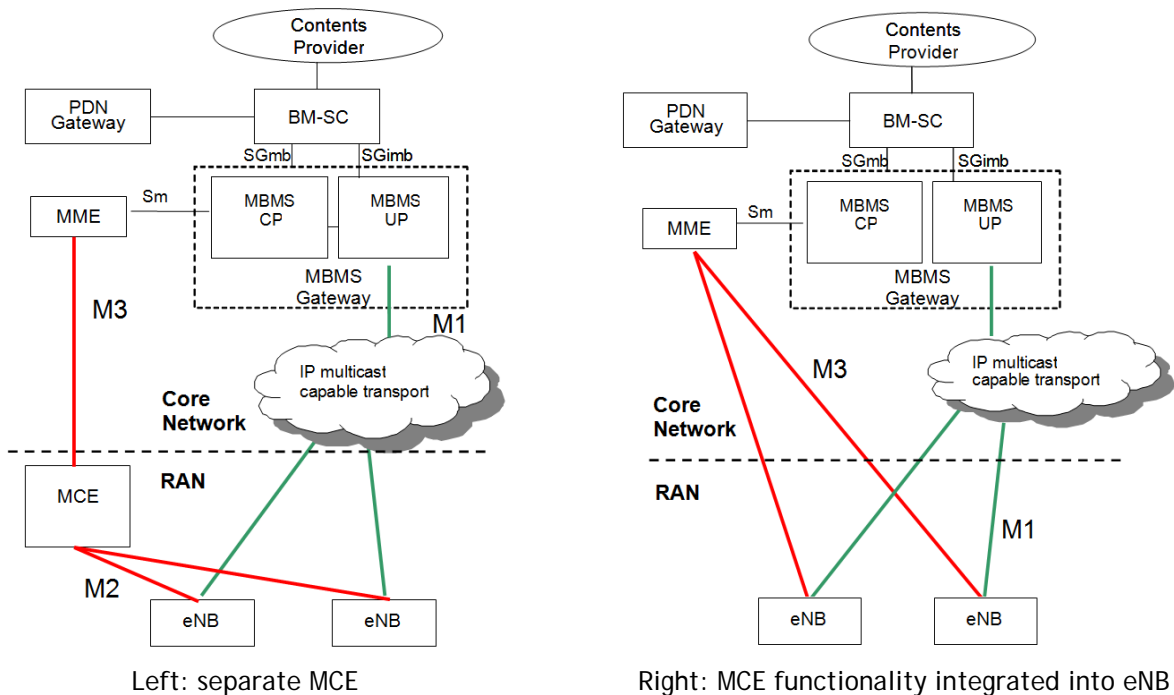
Contents Provider

PDN Gateway

BM-SC

SGmb

SGimb

MME

Sm

MBMS CP

MBMS UP

MBMS Gateway

M3

M1

IP multicast capable transport

Core Network

RAN

MCE

M2

eNB

eNB

Left: separate MCE

Contents Provider

PDN Gateway

BM-SC

SGmb

SGimb

MME

Sm

MBMS CP

MBMS UP

MBMS Gateway

M3

IP multicast capable transport

Core Network

RAN

M1

eNB

eNB

Right: MCE functionality integrated into eNB